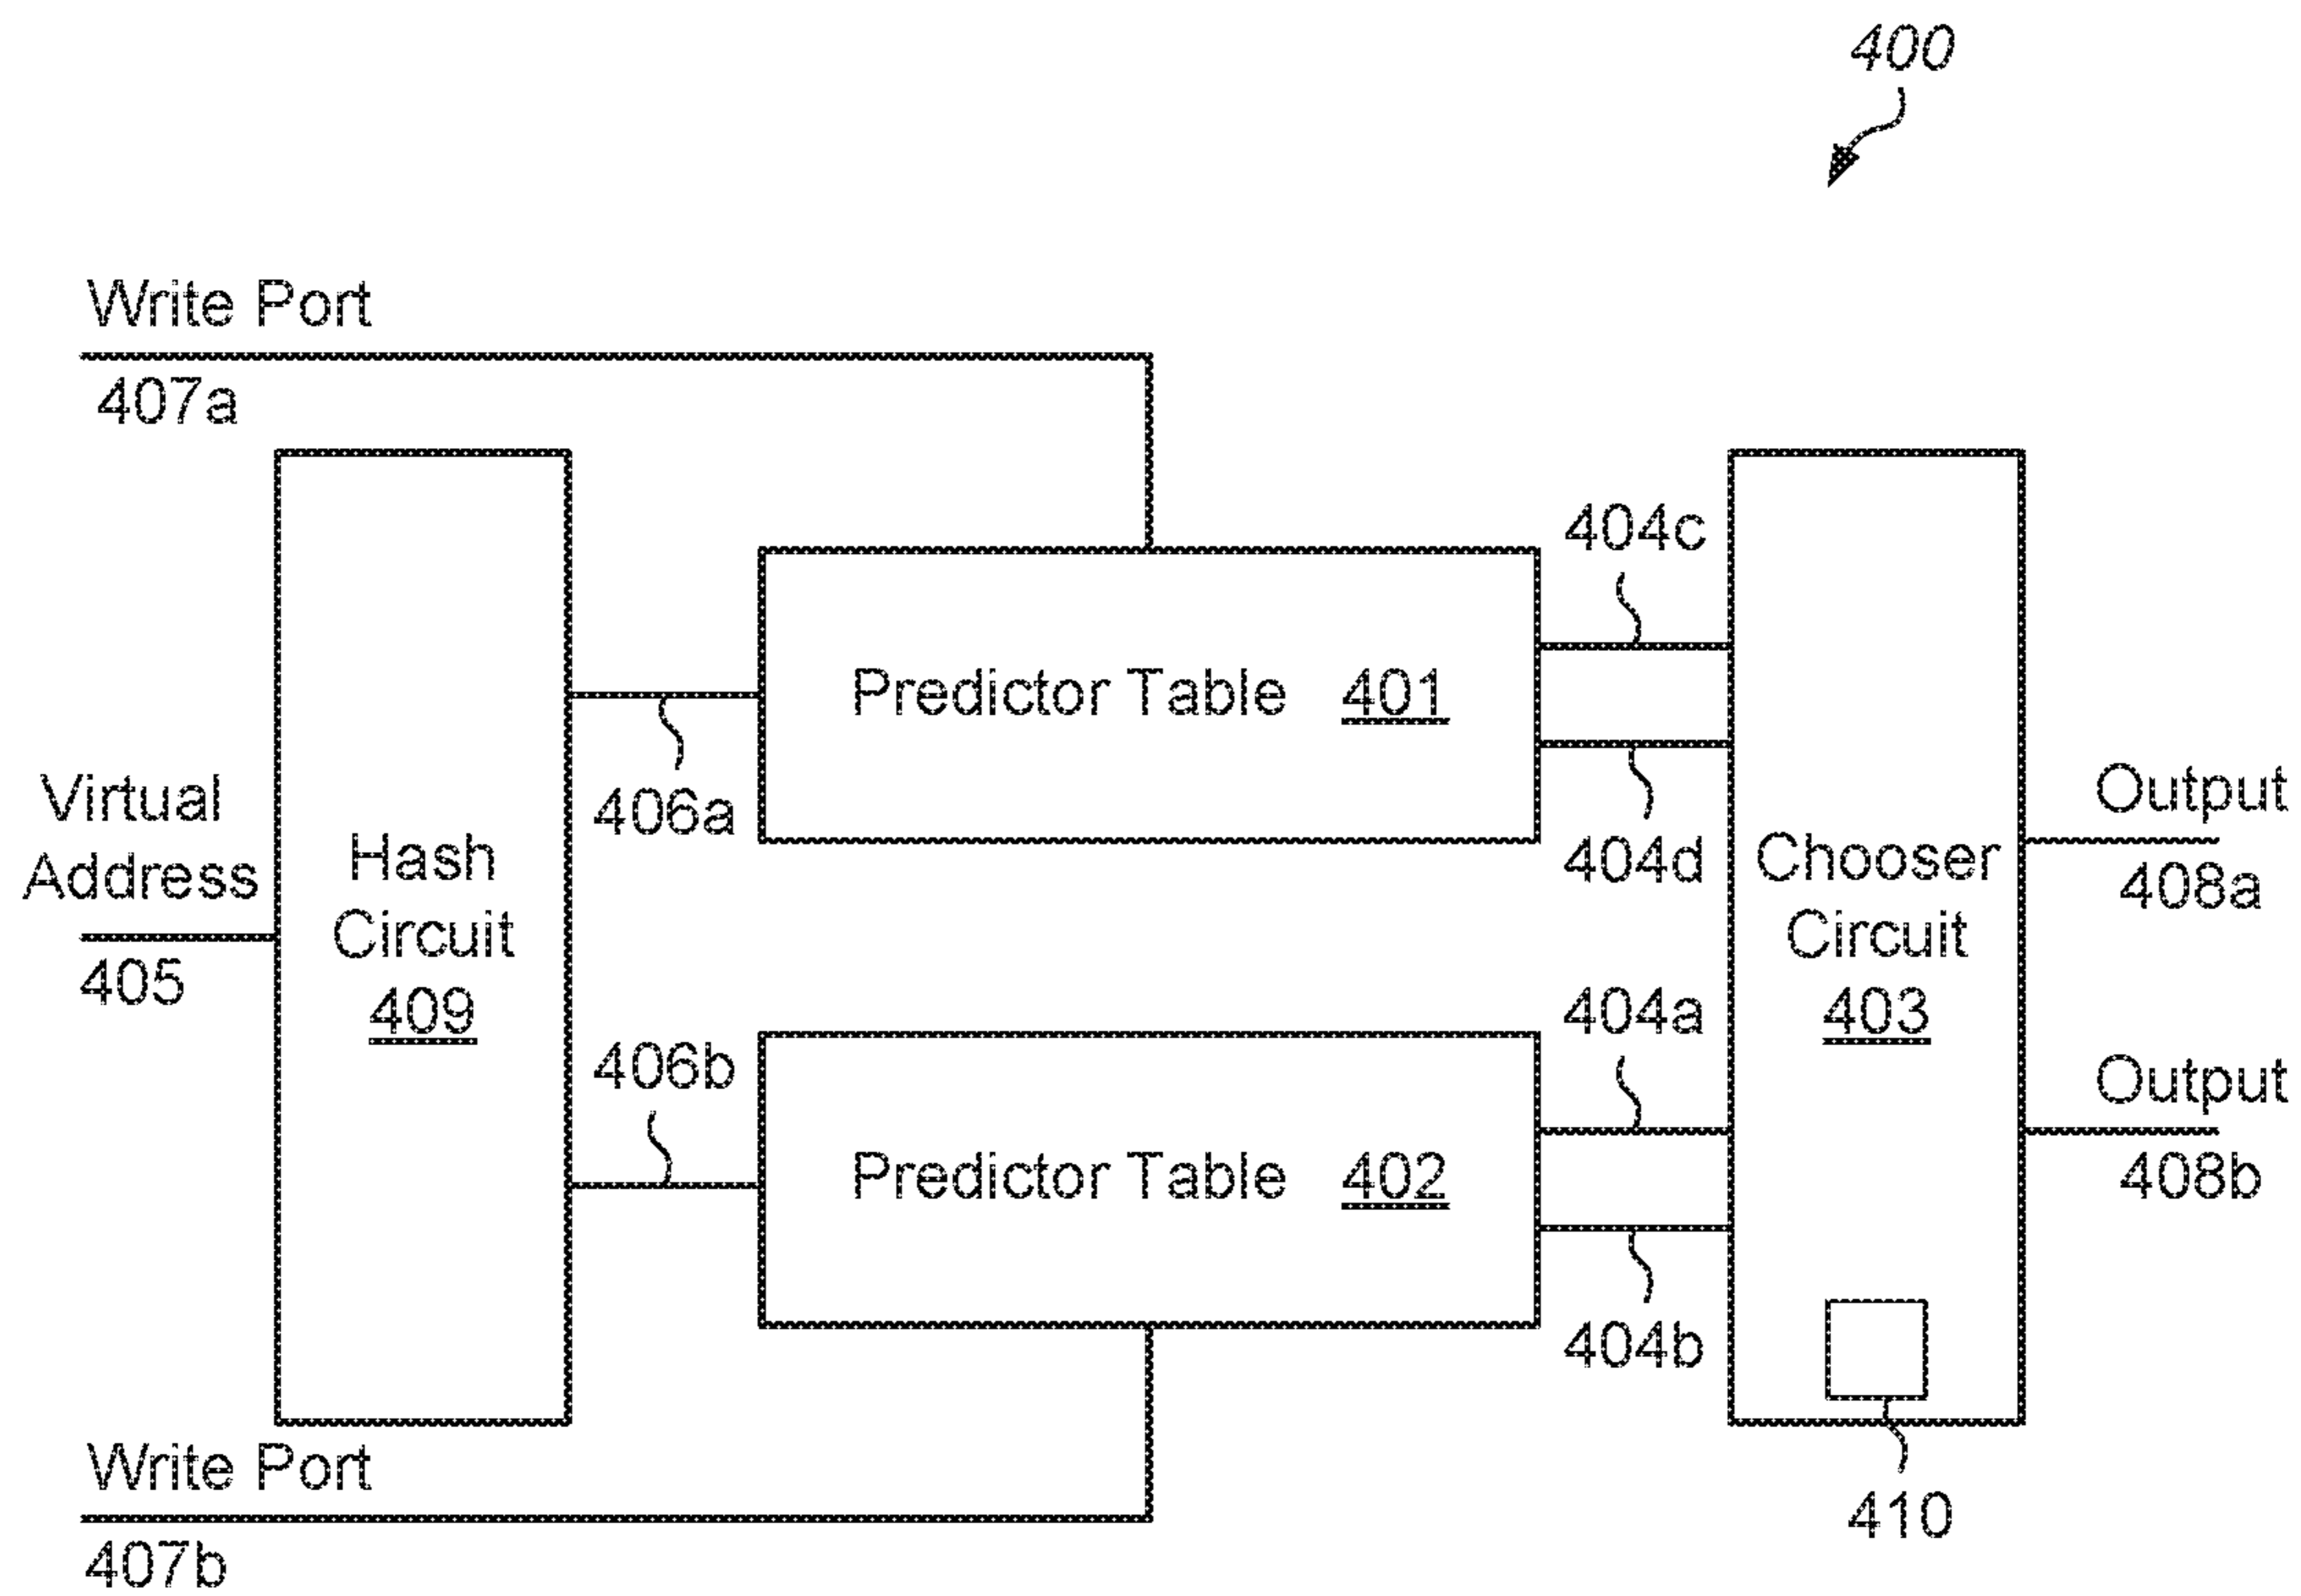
400

Write Port
407a

Virtual Address
405

Hash Circuit
409

406a

406b

Predictor Table 401

Predictor Table 402

404c

404d

404a

404b

Chooser Circuit
403

410

Output
408a

Output
408b

Write Port
407b